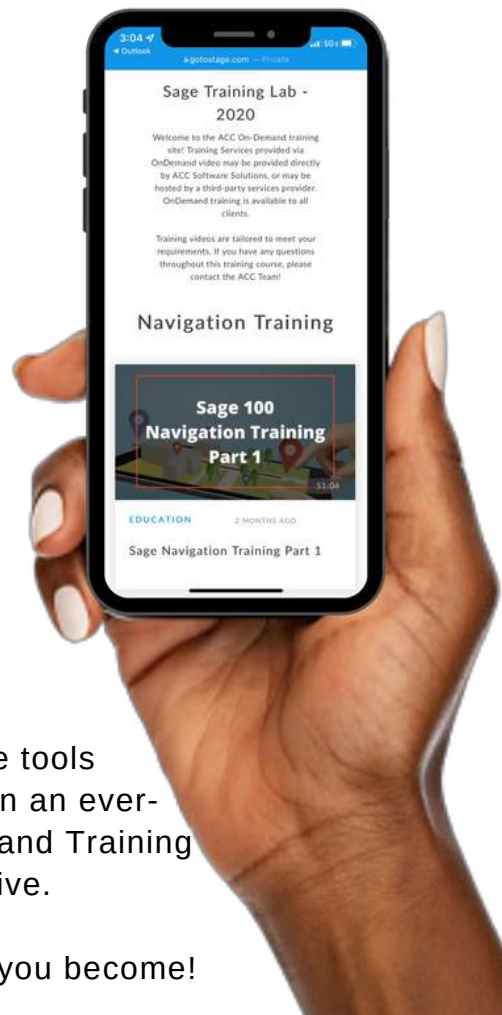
3:04
◂ Outlook
gotostage.com — Private

Sage Training Lab - 2020

Welcome to the ACC On-Demand training site! Training Services provided via OnDemand video may be provided directly by ACC Software Solutions, or may be hosted by a third-party services provider. OnDemand training is available to all clients.

Training videos are tailored to meet your requirements. If you have any questions throughout this training course, please contact the ACC Team!

Navigation Training

Sage 100 Navigation Training Part 1

51:04

EDUCATION 2 MONTHS AGO

Sage Navigation Training Part 1

e tools
n an ever-
and Training
ive.

you become!